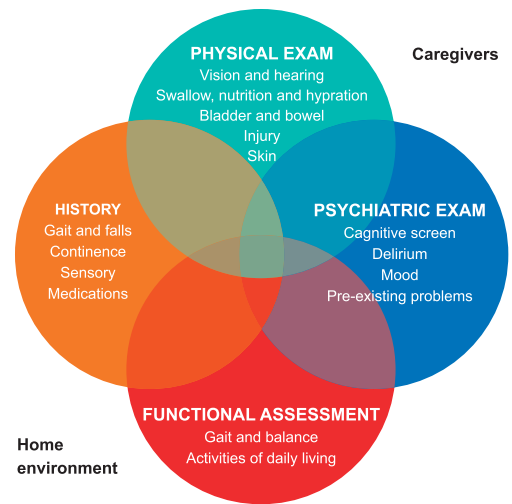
PHYSICAL EXAM
Vision and hearing
Swallow, nutrition and hypration
Bladder and bowel
Injury
Skin

Caregivers

HISTORY
Gait and falls
Continence
Sensory
Medications

PSYCHIATRIC EXAM
Cagnitive screen
Delirium
Mood
Pre-existing problems

FUNCTIONAL ASSESSMENT
Gait and balance
Activities of daily living

Home environment